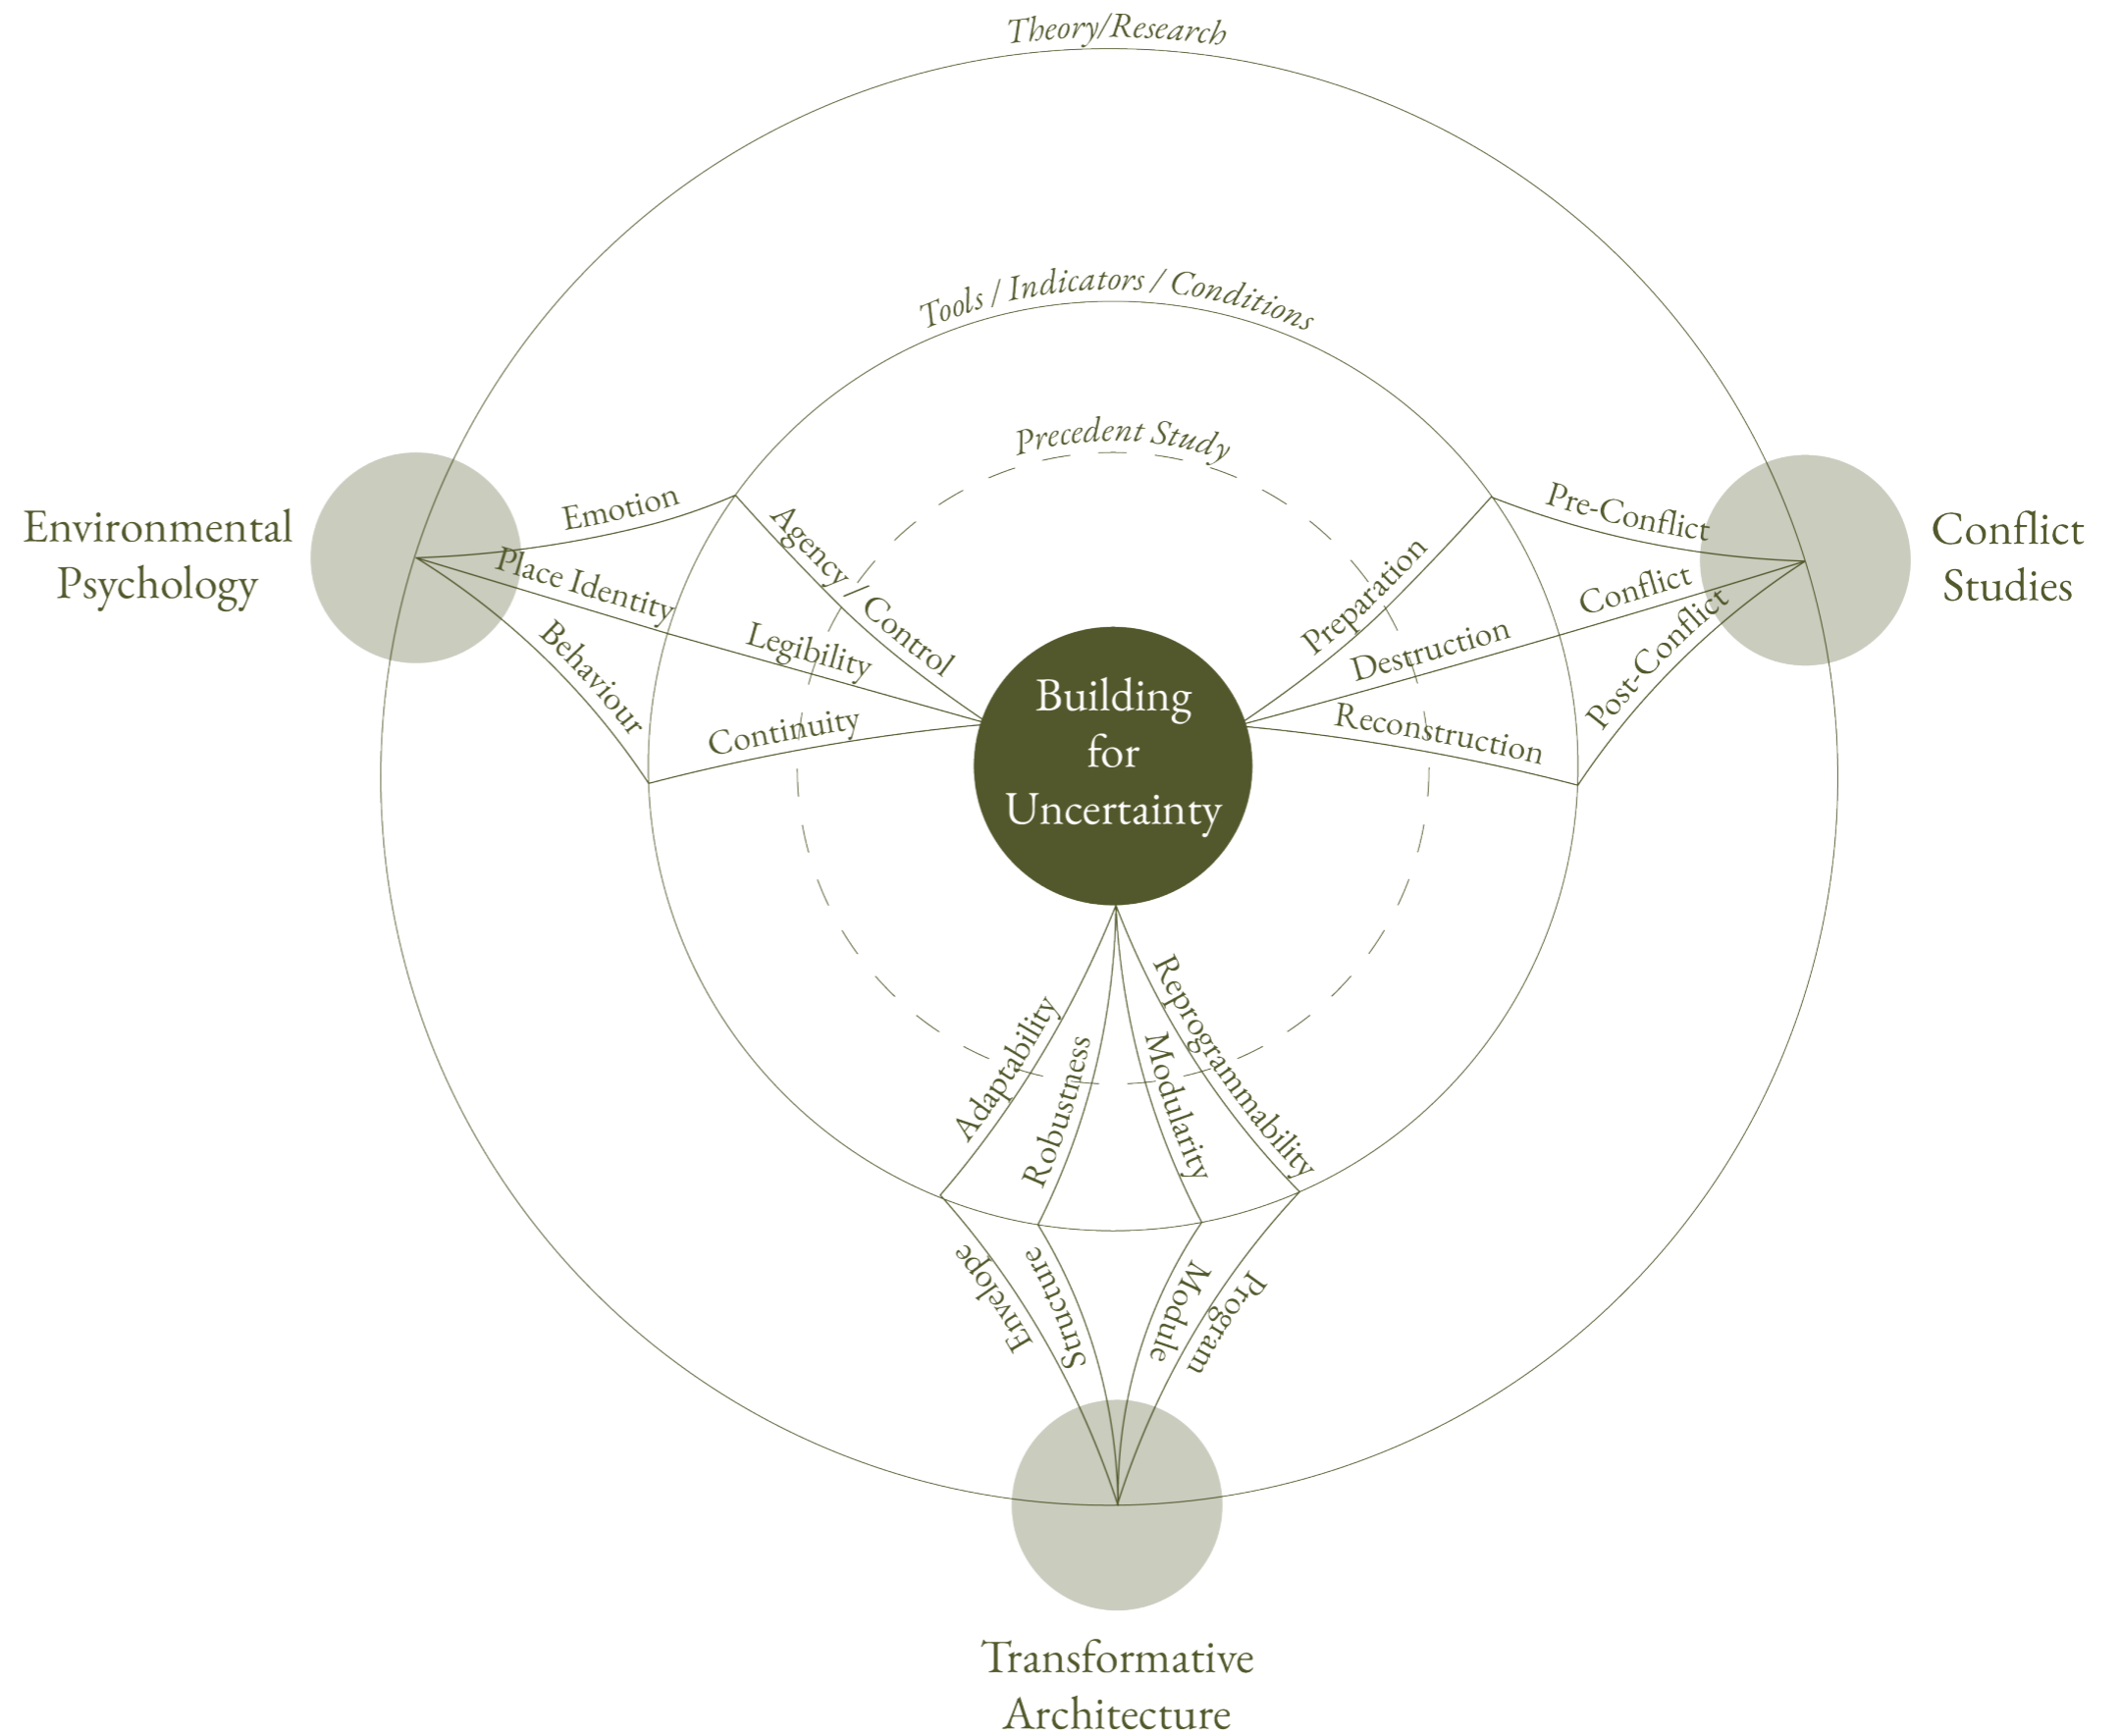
Theory/Research

Tools / Indicators / Conditions

Precedent Study

Environmental Psychology

Conflict Studies

Emotion

Place Identity

Behaviour

Agency / Control

Legibility

Continuity

Pre-Conflict

Conflict

Post-Conflict

Preparation

Destruction

Reconstruction

Building for Uncertainty

Adaptability

Robustness

Modularity

Reprogrammability

Envelope

Structure

Module

Program

Transformative Architecture